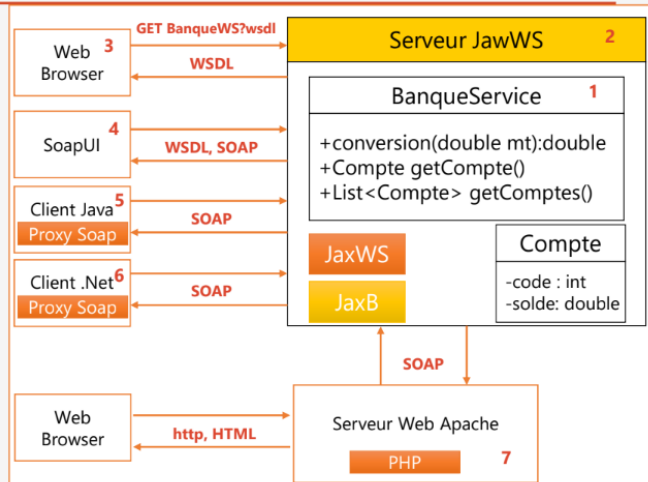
Web Browser 3

GET BanqueWS?wsdl

WSDL

Serveur JawWS 2

BanqueService 1

+conversion(double mt):double
+Compte getCompte()
+List<Compte> getComptes()

SoapUI 4

WSDL, SOAP

Client Java 5
Proxy Soap

SOAP

JaxWS

Compte

-code : int
-solde: double

Client .Net 6
Proxy Soap

SOAP

JaxB

SOAP

Web Browser

http, HTML

Serveur Web Apache

PHP

7